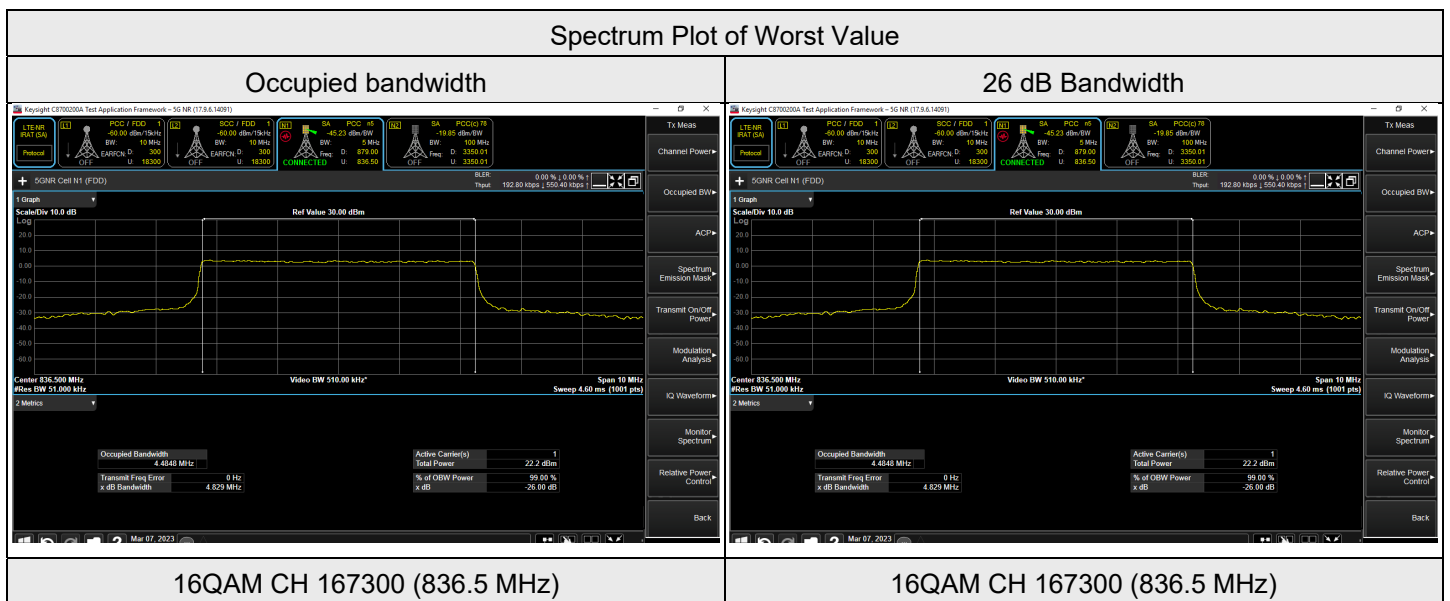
Spectrum Plot of Worst Value

| Occupied bandwidth | 26 dB Bandwidth |
|---|---|
| Keysight C8700200A Test Application Framework – 5G NR (17.9.6.14091) | Keysight C8700200A Test Application Framework – 5G NR (17.9.6.14091) |
| 16QAM CH 167300 (836.5 MHz) | 16QAM CH 167300 (836.5 MHz) |

Keysight C8700200A Test Application Framework – 5G NR (17.9.6.14091)

LTE-NR IRAT (SA)
Protocol
L1 PCC / FDD 1 -60.00 dBm/15kHz BW: 10 MHz EARFCN: D: 300 U: 18300 OFF
L2 SCC / FDD 1 -60.00 dBm/15kHz BW: 10 MHz EARFCN: D: 300 U: 18300 OFF
N1 SA PCC n5 -45.23 dBm/BW BW: 5 MHz Freq: D: 879.00 U: 836.50 CONNECTED
N2 SA PCC(c) 78 -19.85 dBm/BW BW: 100 MHz Freq: D: 3350.01 U: 3350.01 OFF

+ 5GNR Cell N1 (FDD)
BLER: 0.00 % ↓ 0.00 % ↑
Thput: 192.80 kbps ↓ 550.40 kbps ↑

1 Graph
Scale/Div 10.0 dB
Log
Ref Value 30.00 dBm
20.0
10.0
0.00
-10.0
-20.0
-30.0
-40.0
-50.0
-60.0
Center 836.500 MHz
#Res BW 51.000 kHz
Video BW 510.00 kHz*
Span 10 MHz
Sweep 4.60 ms (1001 pts)

2 Metrics

| Occupied Bandwidth | |
|---|---|
| 4.4848 MHz | |
| Transmit Freq Error | 0 Hz |
| x dB Bandwidth | 4.829 MHz |

| Active Carrier(s) | 1 |
|---|---|
| Total Power | 22.2 dBm |
| % of OBW Power | 99.00 % |
| x dB | -26.00 dB |

Tx Meas
Channel Power
Occupied BW
ACP
Spectrum Emission Mask
Transmit On/Off Power
Modulation Analysis
IQ Waveform
Monitor Spectrum
Relative Power Control
Back

Mar 07, 2023